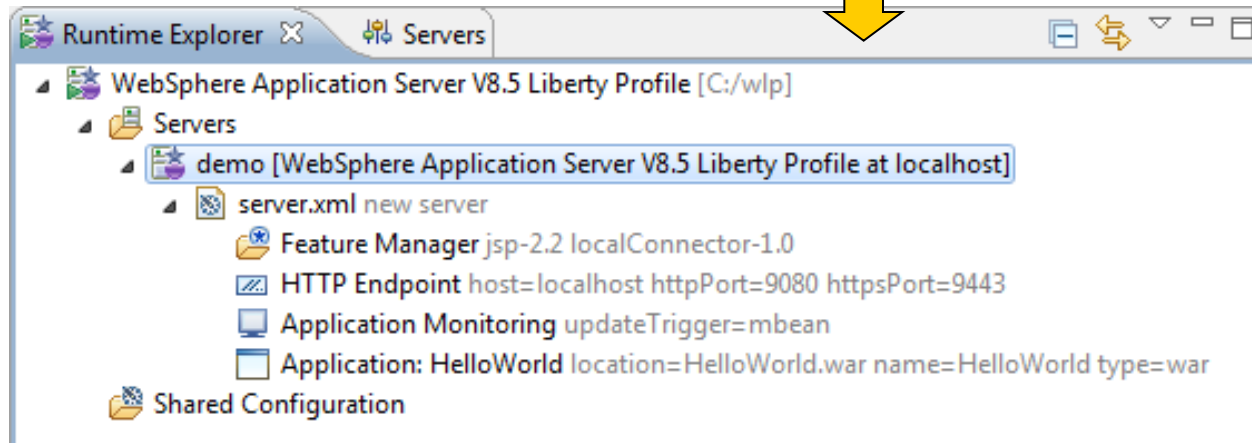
Runtime Explorer ✕ Servers

WebSphere Application Server V8.5 Liberty Profile [C:/wlp]
Servers
demo [WebSphere Application Server V8.5 Liberty Profile at localhost]
server.xml new server
Feature Manager jsp-2.2 localConnector-1.0
HTTP Endpoint host=localhost httpPort=9080 httpsPort=9443
Application Monitoring updateTrigger=mbean
Application: HelloWorld location=HelloWorld.war name=HelloWorld type=war
Shared Configuration